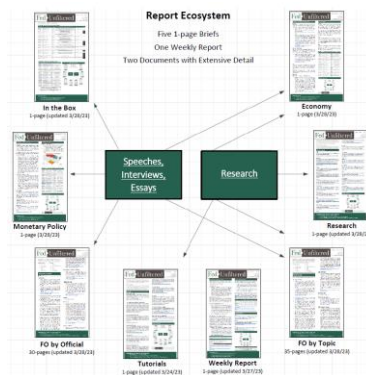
Report Ecosystem

Five 1-page Briefs
One Weekly Report
Two Documents with Extensive Detail

In the Box
1-page (updated 3/28/23)

Economy
1-page (3/29/23)

Speeches, Interviews, Essays

Research

Monetary Policy
1-page (3/28/23)

Research
1-page (updated 3/28/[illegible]

FO by Official
30-pages (updated 3/28/23)

Tutorials
1-page (updated 3/24/23)

Weekly Report
1-page (updated 3/27/23)

FO by Topic
35-pages (updated 3/28/23)